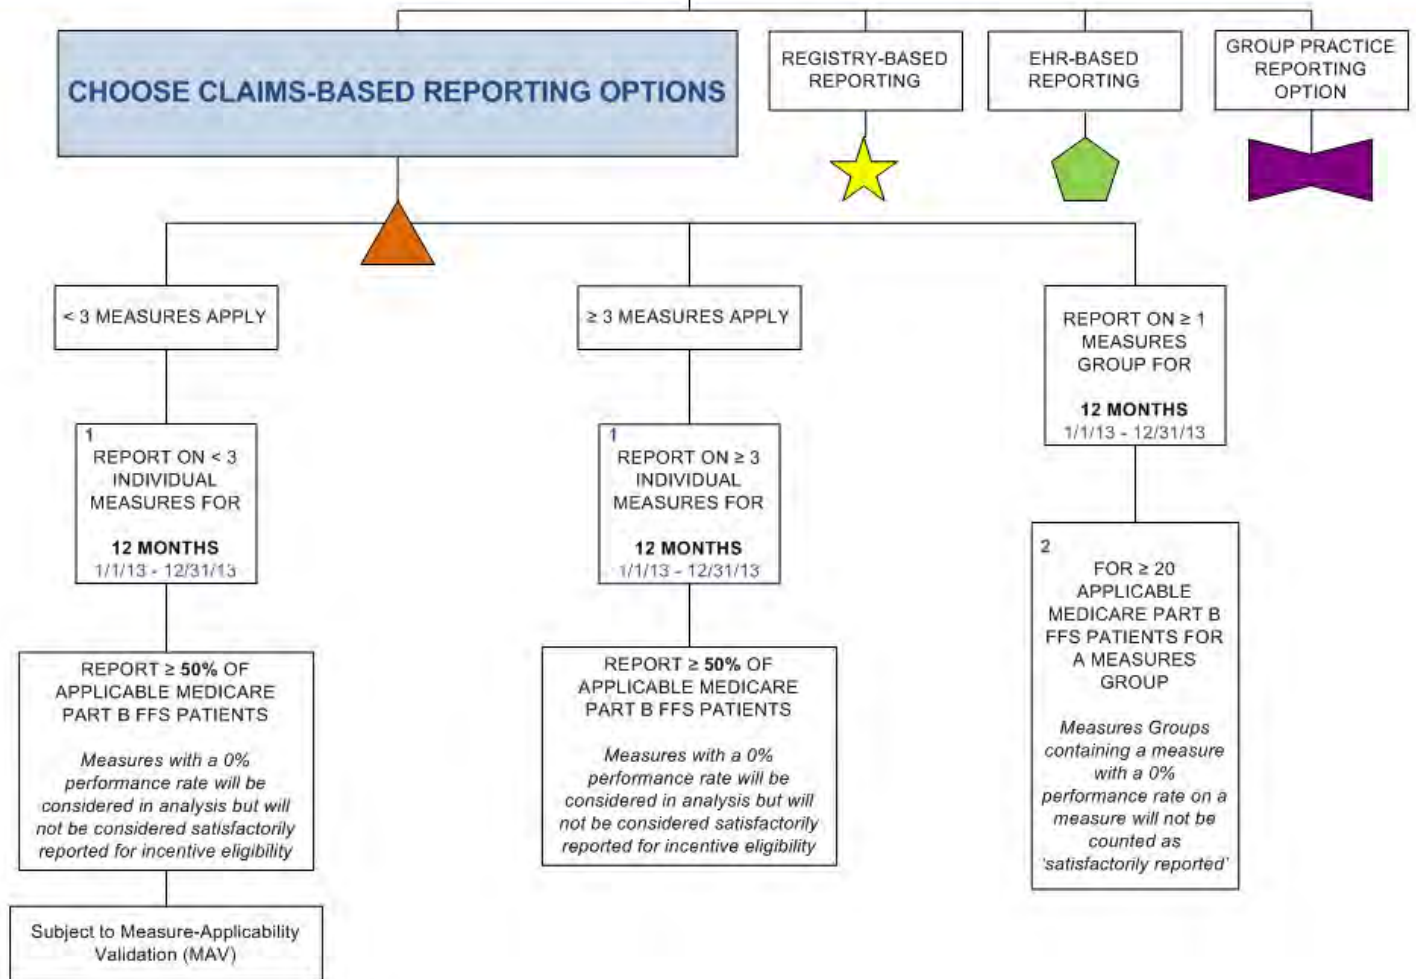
CHOOSE CLAIMS-BASED REPORTING OPTIONS

REGISTRY-BASED REPORTING

EHR-BASED REPORTING

GROUP PRACTICE REPORTING OPTION

< 3 MEASURES APPLY

≥ 3 MEASURES APPLY

REPORT ON ≥ 1 MEASURES GROUP FOR

12 MONTHS
1/1/13 - 12/31/13

1
REPORT ON < 3 INDIVIDUAL MEASURES FOR

12 MONTHS
1/1/13 - 12/31/13

1
REPORT ON ≥ 3 INDIVIDUAL MEASURES FOR

12 MONTHS
1/1/13 - 12/31/13

2
FOR ≥ 20 APPLICABLE MEDICARE PART B FFS PATIENTS FOR A MEASURES GROUP

*Measures Groups containing a measure with a 0% performance rate on a measure will not be counted as 'satisfactorily reported'*

REPORT ≥ **50%** OF APPLICABLE MEDICARE PART B FFS PATIENTS

*Measures with a 0% performance rate will be considered in analysis but will not be considered satisfactorily reported for incentive eligibility*

REPORT ≥ **50%** OF APPLICABLE MEDICARE PART B FFS PATIENTS

*Measures with a 0% performance rate will be considered in analysis but will not be considered satisfactorily reported for incentive eligibility*

Subject to Measure-Applicability Validation (MAV)